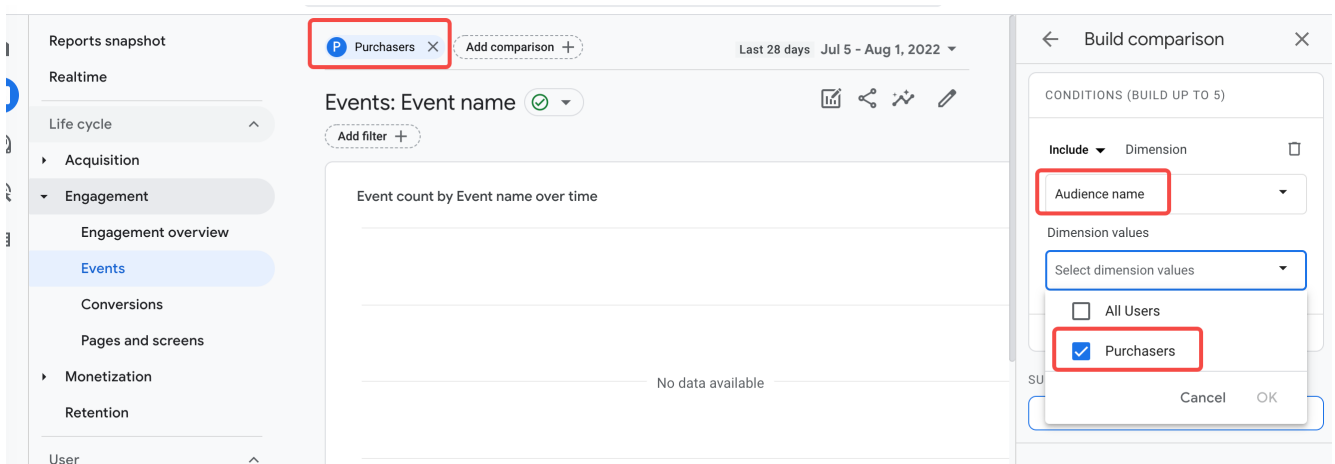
Reports snapshot
Realtime
Life cycle
Acquisition
Engagement
Engagement overview
Events
Conversions
Pages and screens
Monetization
Retention
User

P Purchasers
Add comparison +
Last 28 days Jul 5 - Aug 1, 2022
Events: Event name
Add filter +
Event count by Event name over time
No data available

Build comparison
CONDITIONS (BUILD UP TO 5)
Include Dimension
Audience name
Dimension values
Select dimension values
All Users
Purchasers
SU
Cancel OK